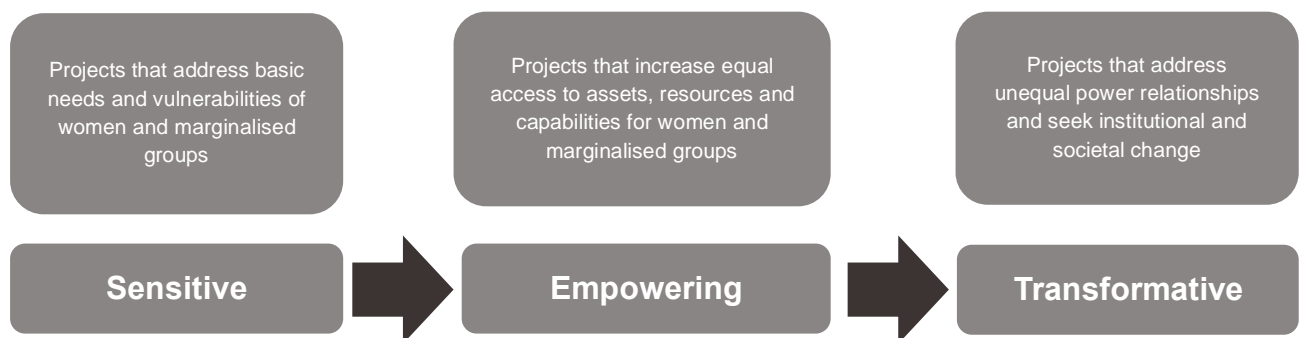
Projects that address basic needs and vulnerabilities of women and marginalised groups

Sensitive

Projects that increase equal access to assets, resources and capabilities for women and marginalised groups

Empowering

Projects that address unequal power relationships and seek institutional and societal change

Transformative